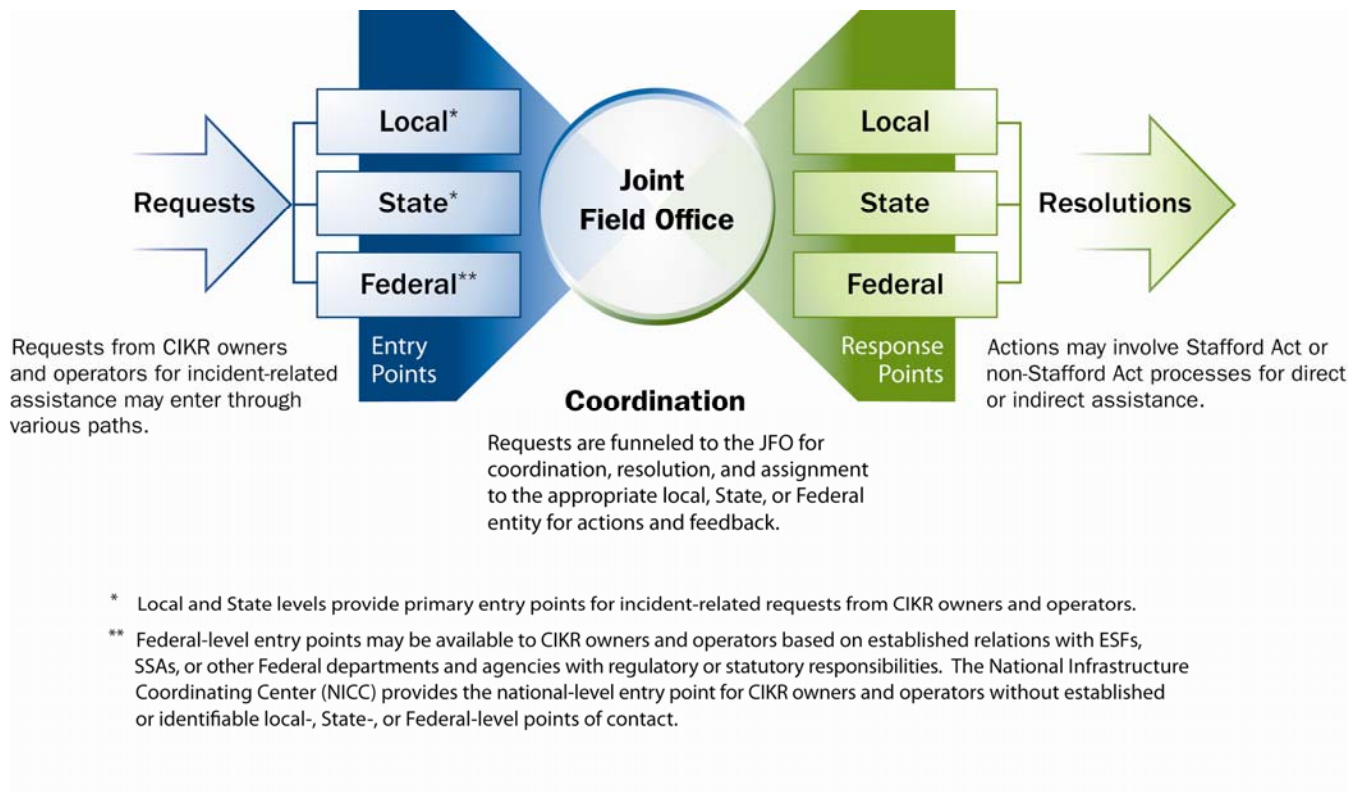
Requests

Local*

State*

Federal**

Entry Points

Joint Field Office

Local

State

Federal

Response Points

Resolutions

Requests from CIKR owners and operators for incident-related assistance may enter through various paths.

Coordination

Requests are funneled to the JFO for coordination, resolution, and assignment to the appropriate local, State, or Federal entity for actions and feedback.

Actions may involve Stafford Act or non-Stafford Act processes for direct or indirect assistance.

* Local and State levels provide primary entry points for incident-related requests from CIKR owners and operators.

** Federal-level entry points may be available to CIKR owners and operators based on established relations with ESFs, SSAs, or other Federal departments and agencies with regulatory or statutory responsibilities. The National Infrastructure Coordinating Center (NICC) provides the national-level entry point for CIKR owners and operators without established or identifiable local-, State-, or Federal-level points of contact.